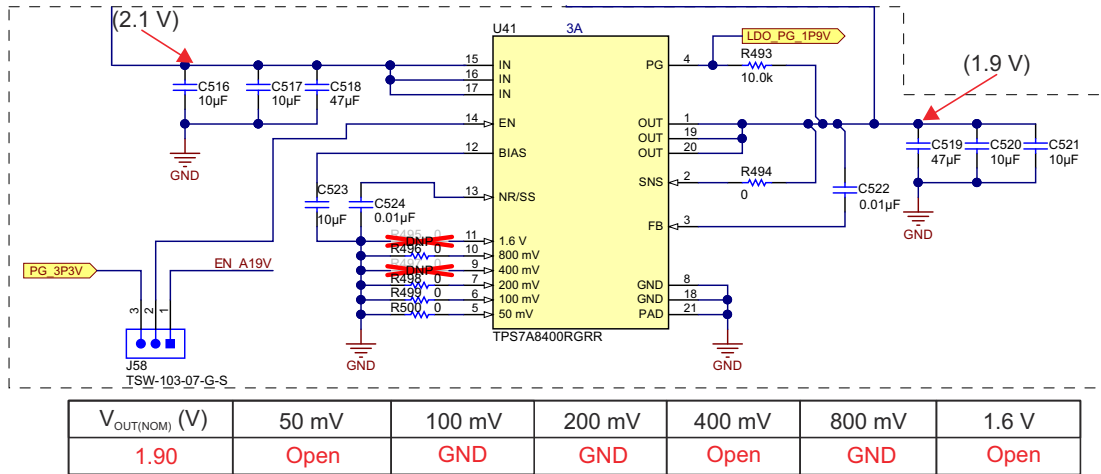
(2.1 V)

U41 3A

LDO_PG_1P9V

R493
10.0k

(1.9 V)

C516
10µF

C517
10µF

C518
47µF

15 IN
16 IN
17 IN

14 EN

12 BIAS

13 NR/SS

PG 4

OUT 1
OUT 19
OUT 20

SNS 2

FB 3

R494
0

C519
47µF

C520
10µF

C521
10µF

C522
0.01µF

GND

GND

C523
10µF

C524
0.01µF

R495 0 DNP
R496 0
R497 DNP
R498 0
R499 0
R500 0

11 1.6 V
10 800 mV
9 400 mV
7 200 mV
6 100 mV
5 50 mV

GND 8
GND 18
PAD 21

TPS7A8400RGRR

PG_3P3V

EN_A19V

3 2 1

J58
TSW-103-07-G-S

GND

GND

| $V_{OUT(NOM)}$ (V) | 50 mV | 100 mV | 200 mV | 400 mV | 800 mV | 1.6 V |
|---|---|---|---|---|---|---|
| 1.90 | Open | GND | GND | Open | GND | Open |